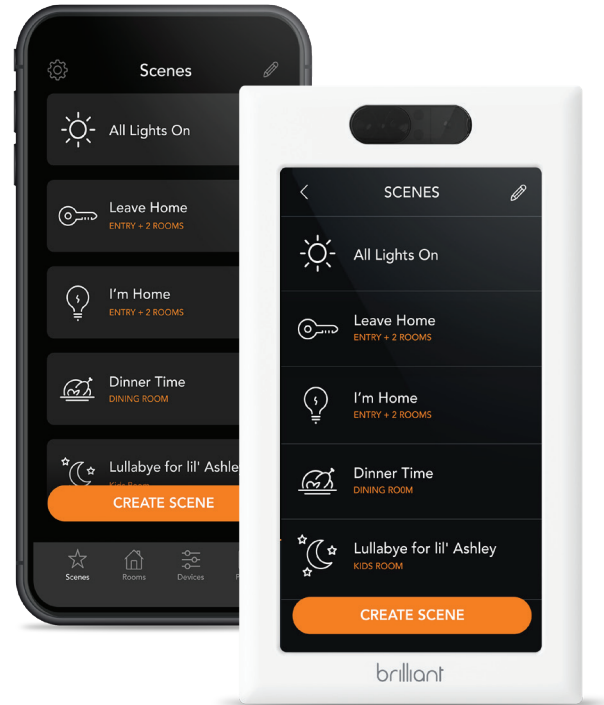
Scenes

All Lights On

Leave Home
ENTRY + 2 ROOMS

I'm Home
ENTRY + 2 ROOMS

Dinner Time
DINING ROOM

Lullabye for lil' Ashle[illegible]
Kids Room

CREATE SCENE

Scenes Rooms Devices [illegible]

SCENES

All Lights On

Leave Home
ENTRY + 2 ROOMS

I'm Home
ENTRY + 2 ROOMS

Dinner Time
DINING ROOM

Lullabye for lil' Ashley
KIDS ROOM

CREATE SCENE

brilliant